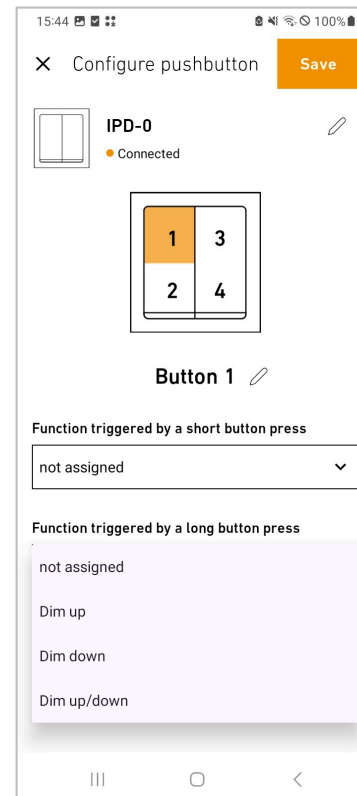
15:44 100%

× Configure pushbutton Save

IPD-0
Connected

| 1 | 3 |
|---|---|
| 2 | 4 |

Button 1

Function triggered by a short button press

not assigned

Function triggered by a long button press

not assigned

Dim up

Dim down

Dim up/down